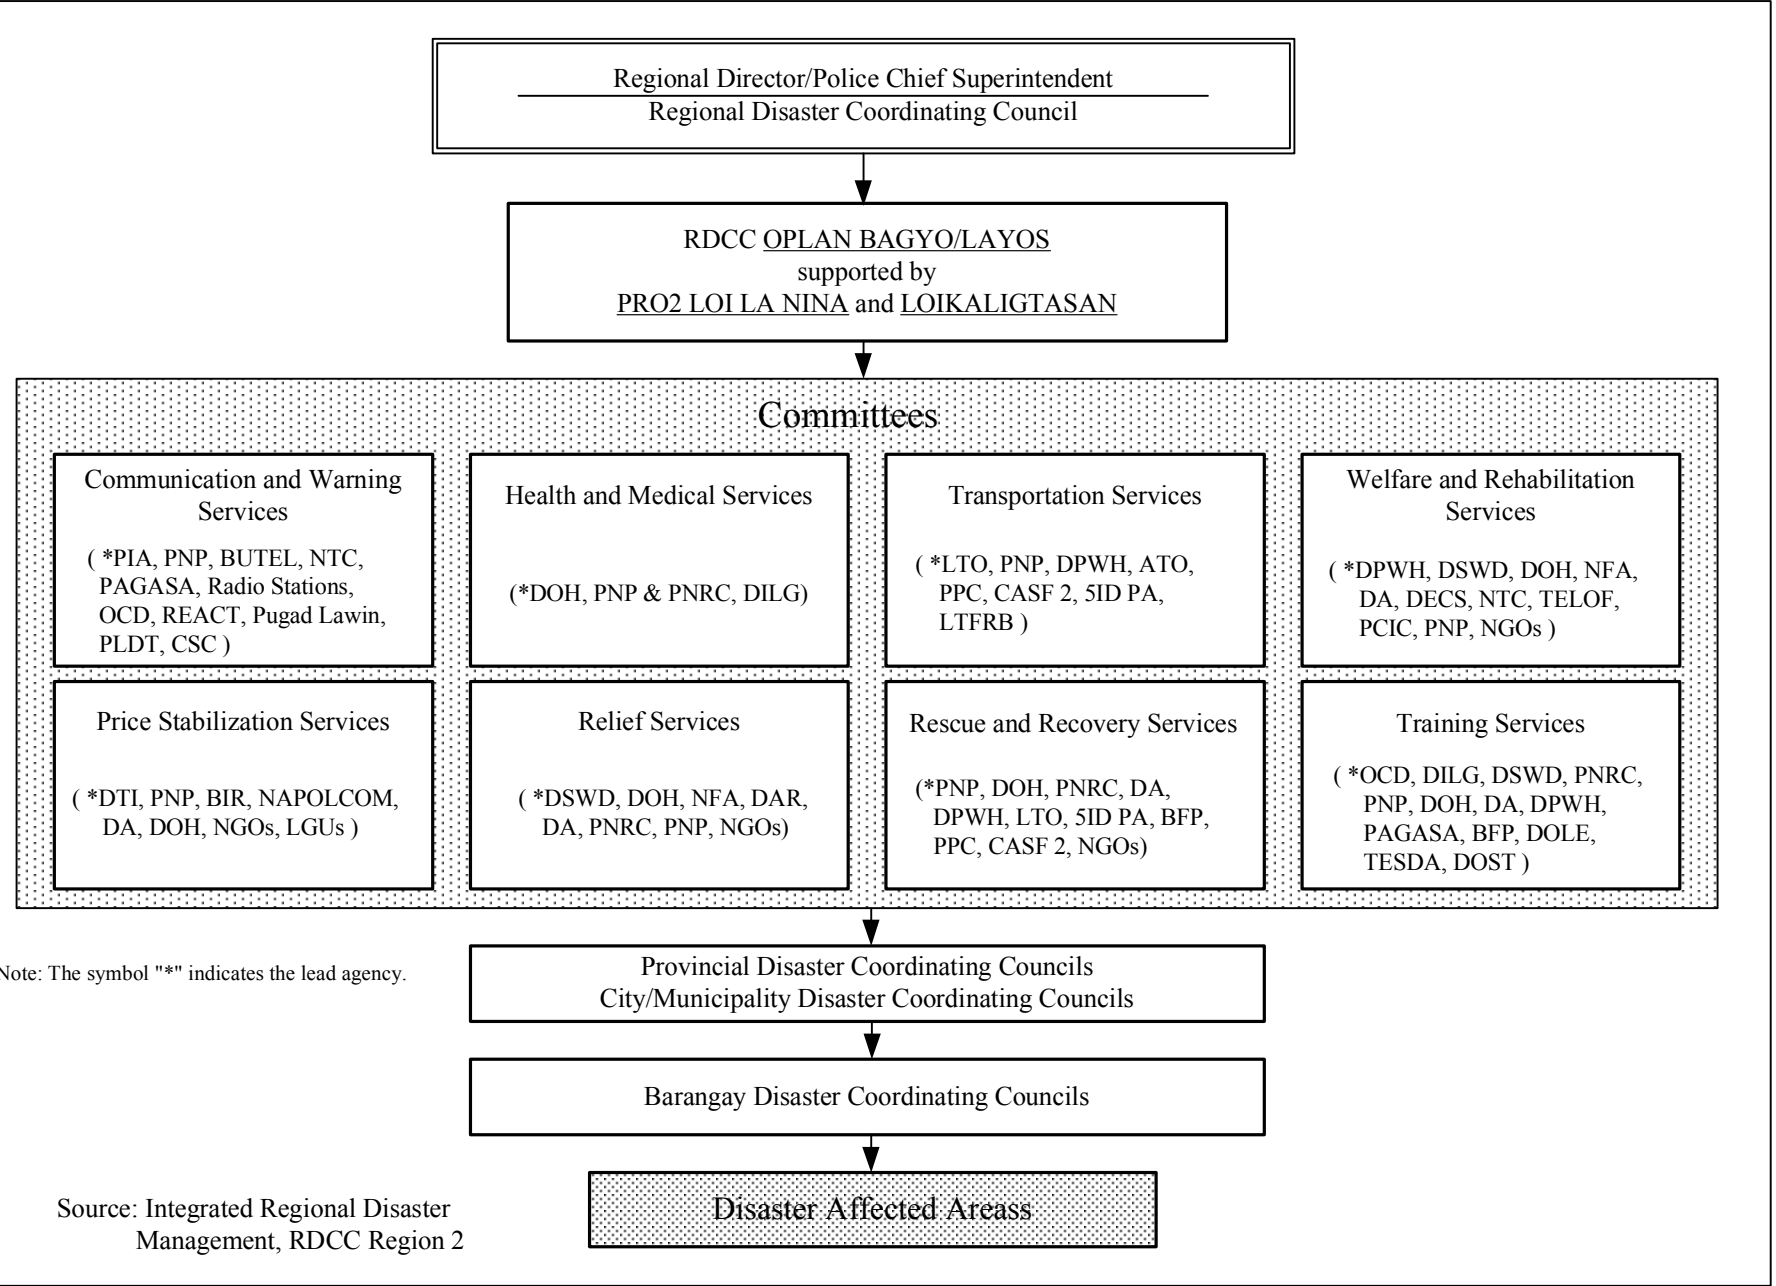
Regional Director/Police Chief Superintendent
Regional Disaster Coordinating Council

RDCC OPLAN BAGYO/LAYOS
supported by
PRO2 LOI LA NINA and LOIKALIGTASAN

Committees

Communication and Warning Services
( *PIA, PNP, BUTEL, NTC, PAGASA, Radio Stations, OCD, REACT, Pugad Lawin, PLDT, CSC )

Health and Medical Services
(*DOH, PNP & PNRC, DILG)

Transportation Services
( *LTO, PNP, DPWH, ATO, PPC, CASF 2, 5ID PA, LTFRB )

Welfare and Rehabilitation Services
( *DPWH, DSWD, DOH, NFA, DA, DECS, NTC, TELOF, PCIC, PNP, NGOs )

Price Stabilization Services
( *DTI, PNP, BIR, NAPOLCOM, DA, DOH, NGOs, LGUs )

Relief Services
( *DSWD, DOH, NFA, DAR, DA, PNRC, PNP, NGOs)

Rescue and Recovery Services
(*PNP, DOH, PNRC, DA, DPWH, LTO, 5ID PA, BFP, PPC, CASF 2, NGOs)

Training Services
( *OCD, DILG, DSWD, PNRC, PNP, DOH, DA, DPWH, PAGASA, BFP, DOLE, TESDA, DOST )

Note: The symbol "*" indicates the lead agency.

Provincial Disaster Coordinating Councils
City/Municipality Disaster Coordinating Councils

Barangay Disaster Coordinating Councils

Disaster Affected Areass

Source: Integrated Regional Disaster Management, RDCC Region 2